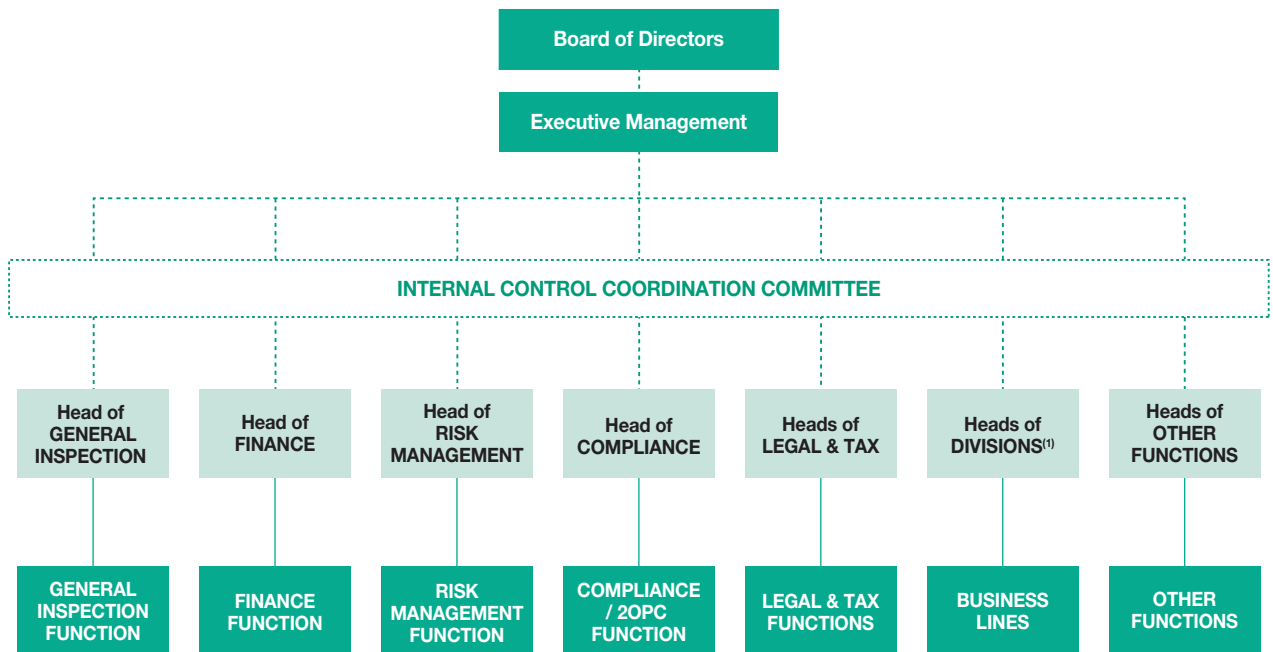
Board of Directors

Executive Management

INTERNAL CONTROL COORDINATION COMMITTEE

Head of GENERAL INSPECTION

Head of FINANCE

Head of RISK MANAGEMENT

Head of COMPLIANCE

Heads of LEGAL & TAX

Heads of DIVISIONS$^{(1)}$

Heads of OTHER FUNCTIONS

GENERAL INSPECTION FUNCTION

FINANCE FUNCTION

RISK MANAGEMENT FUNCTION

COMPLIANCE / 2OPC FUNCTION

LEGAL & TAX FUNCTIONS

BUSINESS LINES

OTHER FUNCTIONS